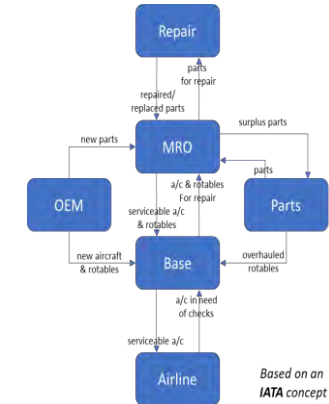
Repair

parts for repair

repaired/ replaced parts

new parts

MRO

surplus parts

parts

OEM

a/c & rotables For repair

serviceable a/c & rotables

Parts

new aircraft & rotables

Base

overhauled rotables

a/c in need of checks

serviceable a/c

Airline

Based on an IATA concept